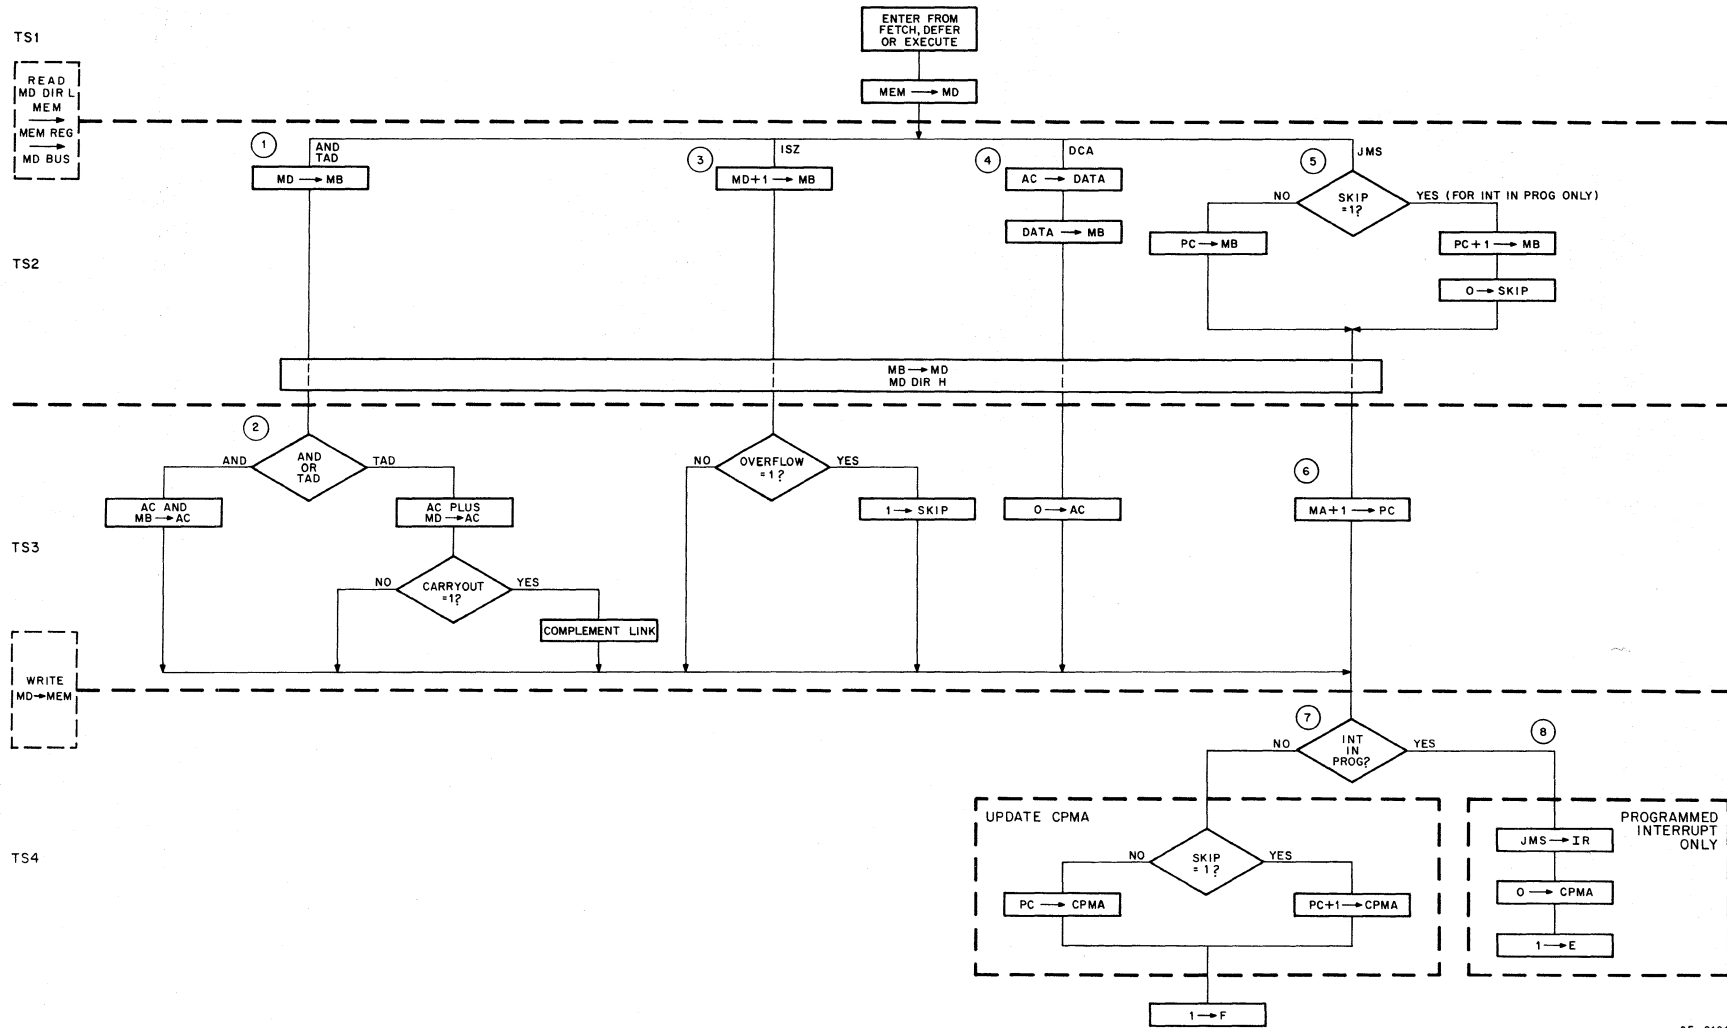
TS1

READ
MD DIR L
MEM
→
MEM REG
→
MD BUS

ENTER FROM
FETCH, DEFER
OR EXECUTE

MEM → MD

1
AND
TAD
MD → MB

3
ISZ
MD+1 → MB

4
DCA
AC → DATA
DATA → MB

5
JMS
SKIP
=1?
NO
YES (FOR INT IN PROG ONLY)
PC → MB
PC+1 → MB
0 → SKIP

TS2

MB → MD
MD DIR H

2
AND
OR
TAD
AND
TAD
AC AND
MB → AC
AC PLUS
MD → AC

NO
OVERFLOW
=1?
YES
1 → SKIP

0 → AC

6
MA+1 → PC

TS3

NO
CARRYOUT
=1?
YES
COMPLEMENT LINK

WRITE
MD→MEM

7
NO
INT
IN
PROG?
YES
8

UPDATE CPMA
NO
SKIP
=1?
YES
PC → CPMA
PC+1 → CPMA

TS4

PROGRAMMED
INTERRUPT
ONLY
JMS → IR
0 → CPMA
1 → E

1 → F

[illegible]